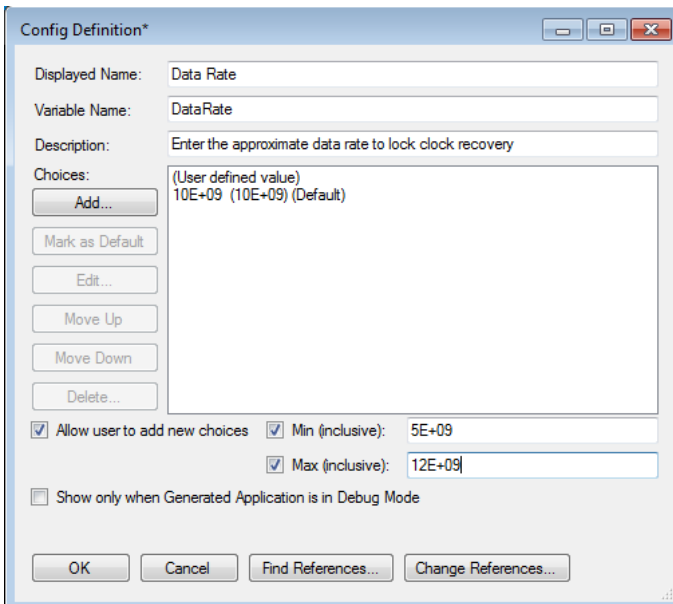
Config Definition*

Displayed Name: Data Rate

Variable Name: DataRate

Description: Enter the approximate data rate to lock clock recovery

Choices:

Add...

Mark as Default

Edit...

Move Up

Move Down

Delete...

(User defined value)
10E+09 (10E+09) (Default)

Allow user to add new choices

Min (inclusive): 5E+09

Max (inclusive): 12E+09

Show only when Generated Application is in Debug Mode

OK

Cancel

Find References...

Change References...